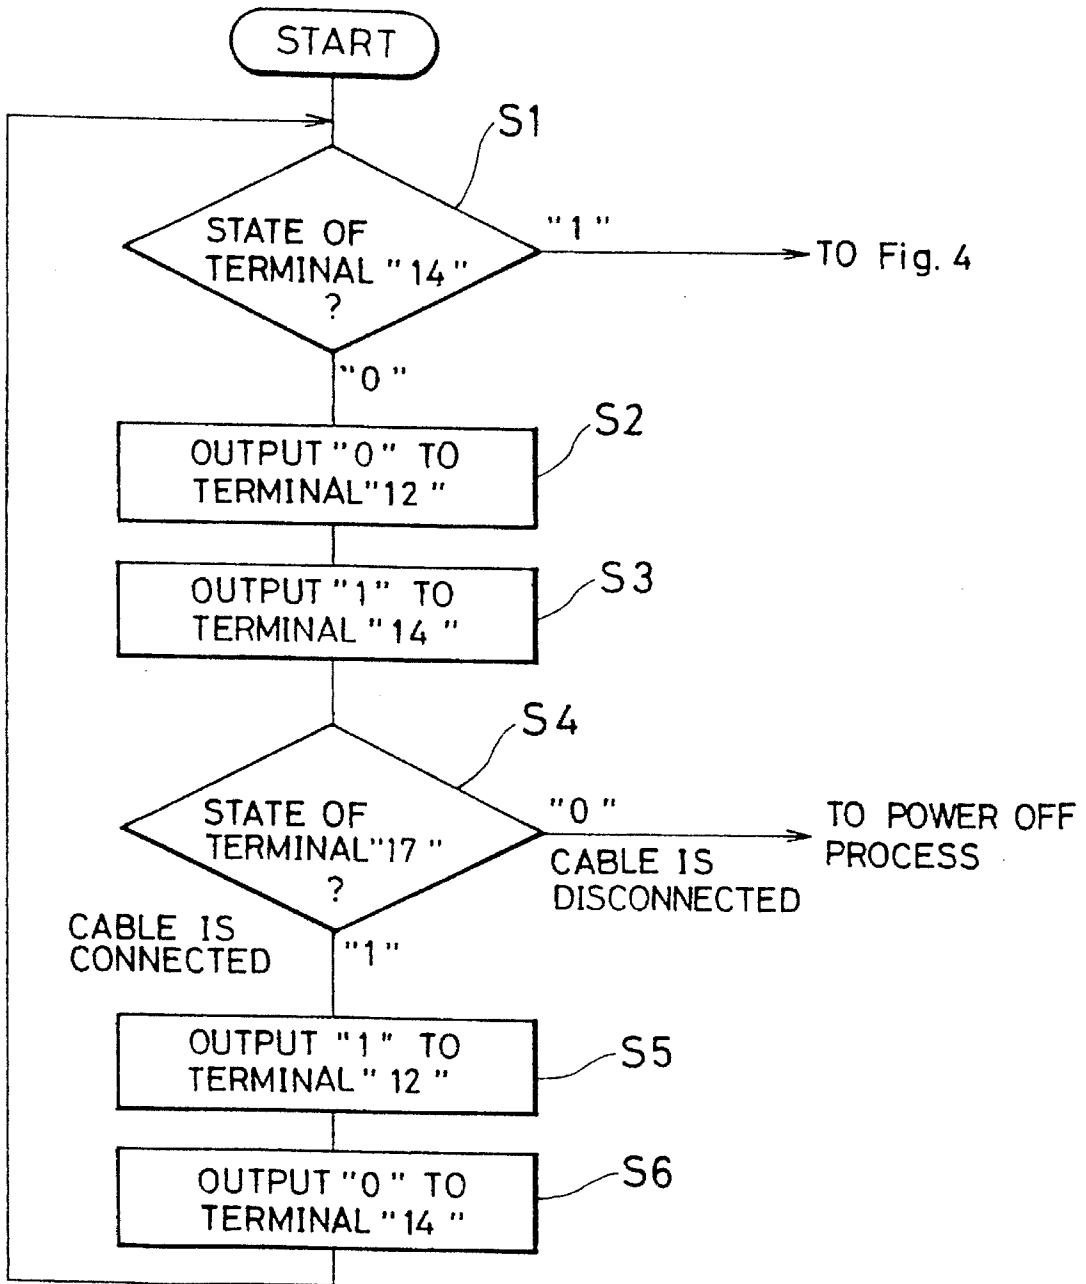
START

S1

STATE OF TERMINAL "14" ?

"1"

TO Fig. 4

"0"

OUTPUT "0" TO TERMINAL "12"

S2

OUTPUT "1" TO TERMINAL "14"

S3

S4

STATE OF TERMINAL "17" ?

"0"

CABLE IS DISCONNECTED

TO POWER OFF PROCESS

CABLE IS CONNECTED

"1"

OUTPUT "1" TO TERMINAL "12"

S5

OUTPUT "0" TO TERMINAL "14"

S6